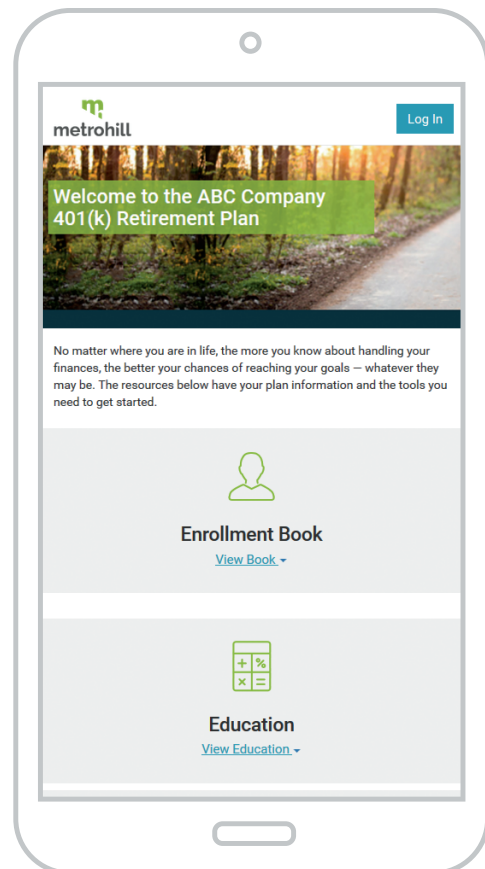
metrohill

Log In

Welcome to the ABC Company 401(k) Retirement Plan

No matter where you are in life, the more you know about handling your finances, the better your chances of reaching your goals — whatever they may be. The resources below have your plan information and the tools you need to get started.

Enrollment Book

View Book

+ %
× =

Education

View Education